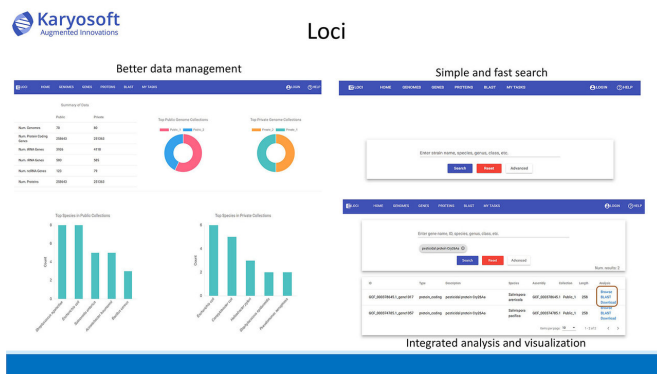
Karyosoft
Augmented Innovations

Loci

Better data management

LOCI HOME GENOMES GENES PROTEINS BLAST MY TASKS LOGIN HELP

Summary of Data

| | Public | Private |
|---|---|---|
| Num. Genomes | 79 | 80 |
| Num. Protein Coding Genes | 258643 | 251043 |
| Num. tRNA Genes | 3986 | 4118 |
| Num. rRNA Genes | 580 | 585 |
| Num. ncRNA Genes | 120 | 79 |
| Num. Proteins | 258643 | 251043 |

Top Public Genome Collections

Top Private Genome Collections

Top Species in Public Collections

Top Species in Private Collections

Count

Simple and fast search

LOCI HOME GENOMES GENES PROTEINS BLAST MY TASKS LOGIN HELP

Enter strain name, species, genus, class, etc.

Search Reset Advanced

LOCI HOME GENOMES GENES PROTEINS BLAST MY TASKS LOGIN HELP

Enter gene name, ID, species, genus, class, etc.

pesticidal protein Cry2Aa

Search Reset Advanced

Num. results: 2

| ID | Type | Annotation | Species | Assembly | Collection | Length | Analysis |
|---|---|---|---|---|---|---|---|
| GCF_000578445.1_gene1317 | protein_coding | pesticidal protein Cry2Aa | Salmonella enterica | GCF_000578445.1 | Public_1 | 338 | Browse BLAST Download |
| GCF_000574785.1_gene1952 | protein_coding | pesticidal protein Cry2Aa | Salmonella enterica | GCF_000574785.1 | Public_1 | 338 | Browse BLAST Download |

Items per page: 10 1 – 2 of 2

Integrated analysis and visualization